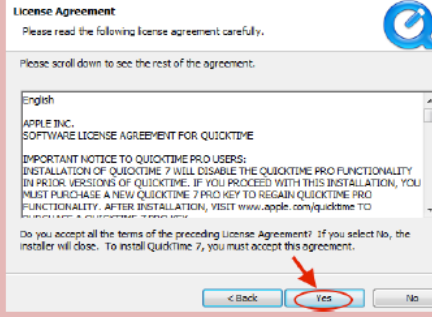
License Agreement

Please read the following license agreement carefully.

Please scroll down to see the rest of the agreement.

English

APPLE INC.
SOFTWARE LICENSE AGREEMENT FOR QUICKTIME

IMPORTANT NOTICE TO QUICKTIME PRO USERS:
INSTALLATION OF QUICKTIME 7 WILL DISABLE THE QUICKTIME PRO FUNCTIONALITY IN PRIOR VERSIONS OF QUICKTIME. IF YOU PROCEED WITH THIS INSTALLATION, YOU MUST PURCHASE A NEW QUICKTIME 7 PRO KEY TO REGAIN QUICKTIME PRO FUNCTIONALITY. AFTER INSTALLATION, VISIT www.apple.com/quicktime TO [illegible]

Do you accept all the terms of the preceding License Agreement? If you select No, the installer will close. To install QuickTime 7, you must accept this agreement.

< Back Yes No